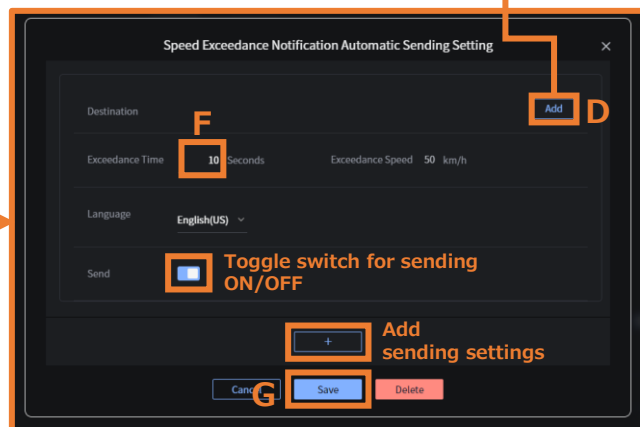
Speed Exceedance Notification Automatic Sending Setting

×

Destination

Add

D

F

Exceedance Time 10 Seconds

Exceedance Speed 50 km/h

Language English(US)

Send

Toggle switch for sending ON/OFF

+

Add sending settings

Canc

G

Save

Delete